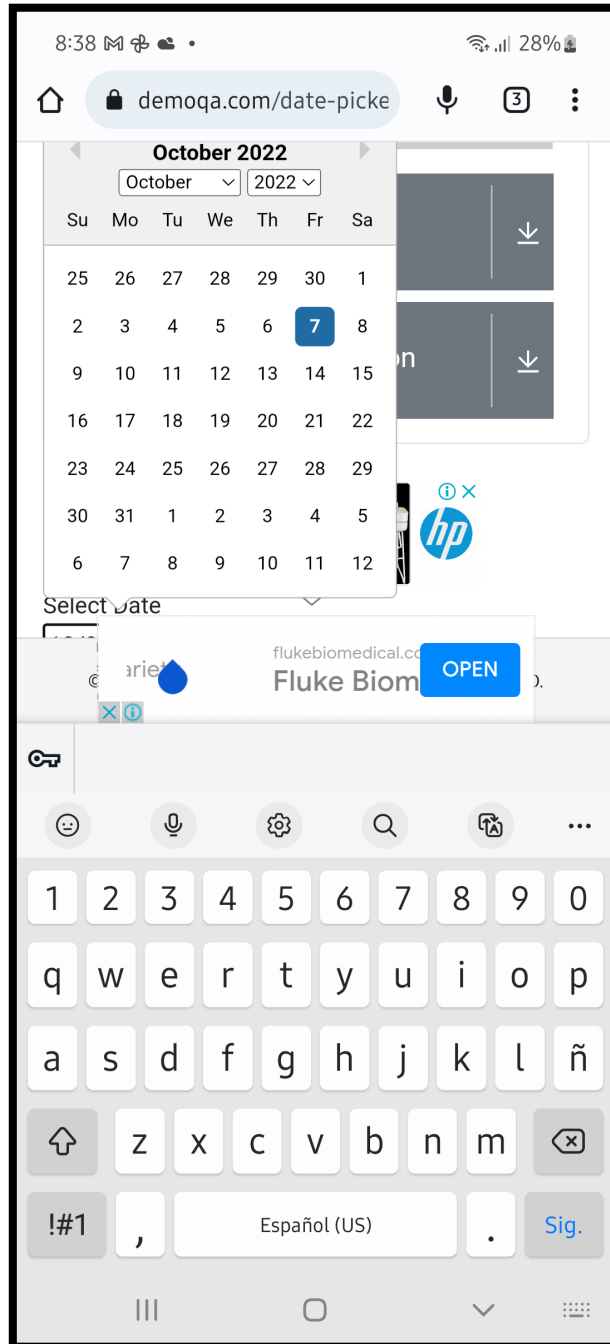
8:38 28%

demoqa.com/date-picke

3

October 2022

October 2022

| Su | Mo | Tu | We | Th | Fr | Sa |
|---|---|---|---|---|---|---|
| 25 | 26 | 27 | 28 | 29 | 30 | 1 |
| 2 | 3 | 4 | 5 | 6 | 7 | 8 |
| 9 | 10 | 11 | 12 | 13 | 14 | 15 |
| 16 | 17 | 18 | 19 | 20 | 21 | 22 |
| 23 | 24 | 25 | 26 | 27 | 28 | 29 |
| 30 | 31 | 1 | 2 | 3 | 4 | 5 |
| 6 | 7 | 8 | 9 | 10 | 11 | 12 |

on

hp

Select Date

©

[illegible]ariet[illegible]

flukebiomedical.c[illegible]

Fluke Biom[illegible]

OPEN

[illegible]).

1 2 3 4 5 6 7 8 9 0

q w e r t y u i o p

a s d f g h j k l ñ

z x c v b n m

!#1 , Español (US) . Sig.